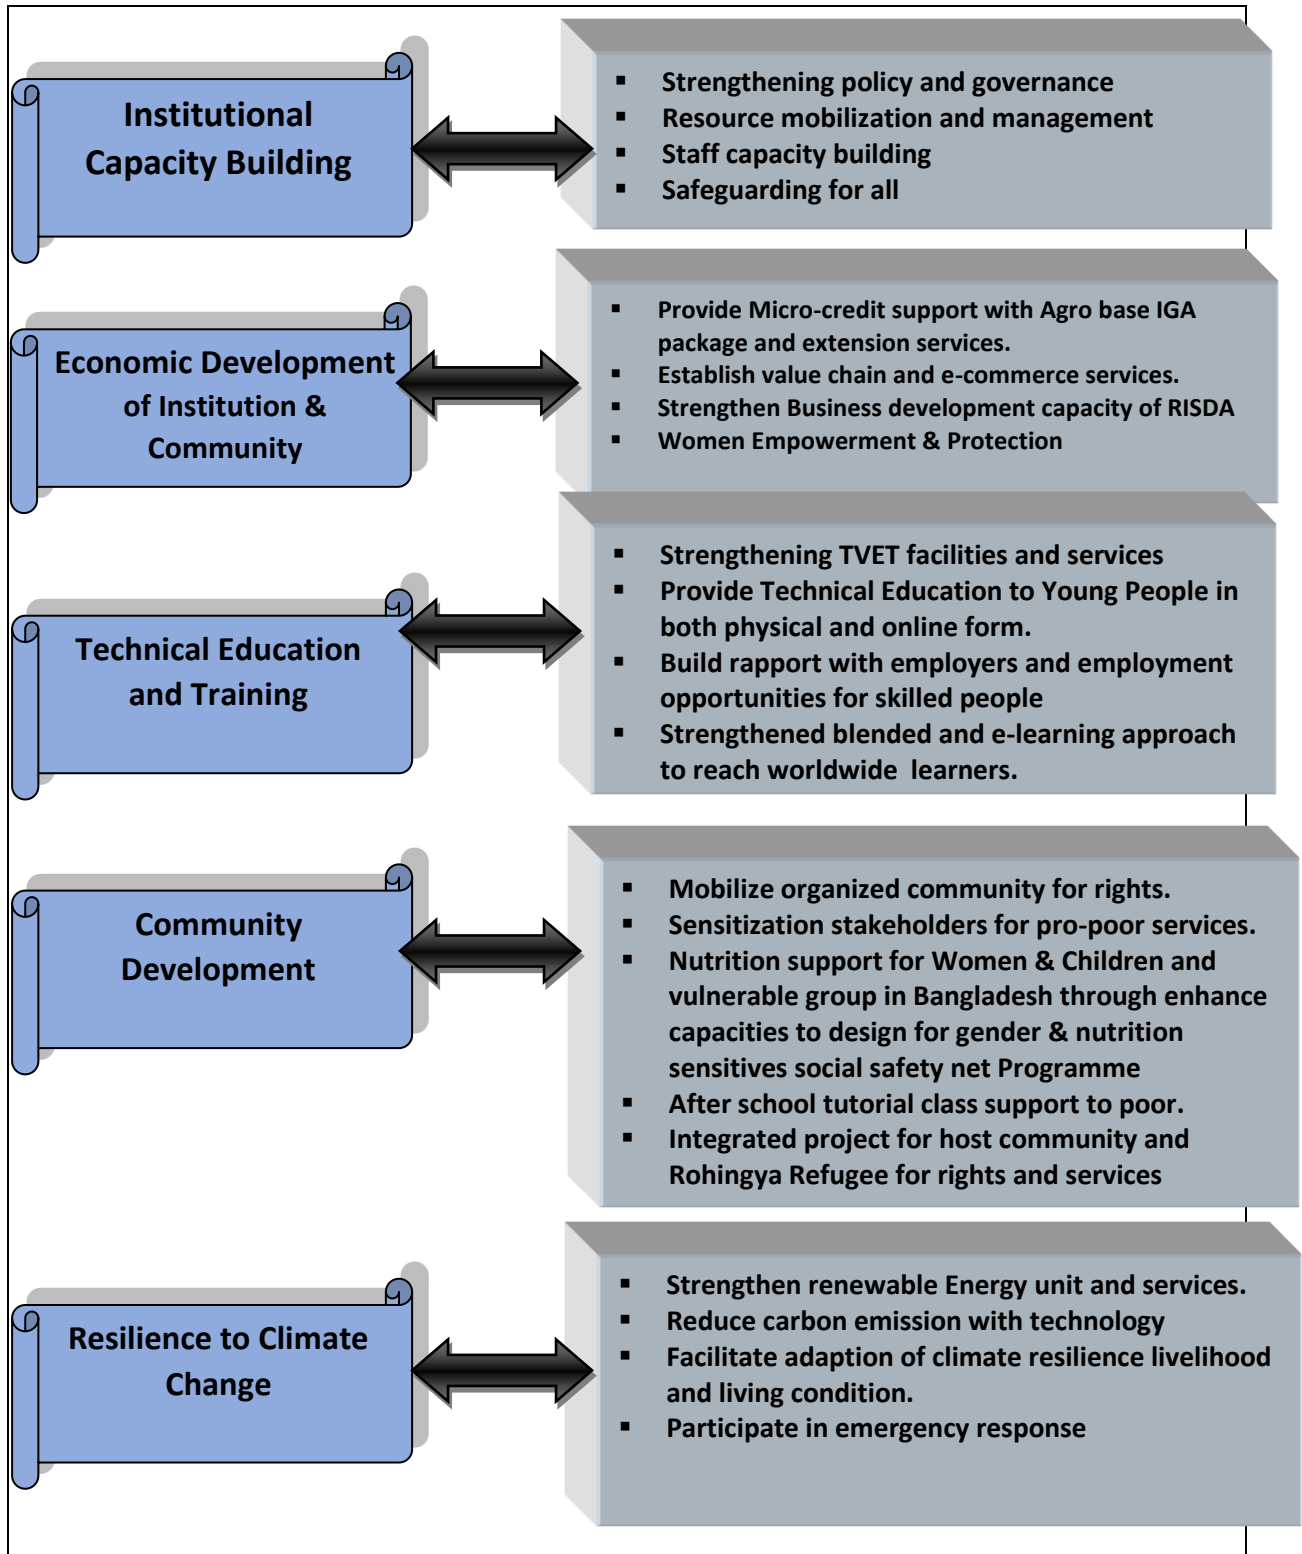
Institutional Capacity Building

- Strengthening policy and governance
- Resource mobilization and management
- Staff capacity building
- Safeguarding for all

Economic Development of Institution & Community

- Provide Micro-credit support with Agro base IGA package and extension services.
- Establish value chain and e-commerce services.
- Strengthen Business development capacity of RISDA
- Women Empowerment & Protection

Technical Education and Training

- Strengthening TVET facilities and services
- Provide Technical Education to Young People in both physical and online form.
- Build rapport with employers and employment opportunities for skilled people
- Strengthened blended and e-learning approach to reach worldwide learners.

Community Development

- Mobilize organized community for rights.
- Sensitization stakeholders for pro-poor services.
- Nutrition support for Women & Children and vulnerable group in Bangladesh through enhance capacities to design for gender & nutrition sensitives social safety net Programme
- After school tutorial class support to poor.
- Integrated project for host community and Rohingya Refugee for rights and services

Resilience to Climate Change

- Strengthen renewable Energy unit and services.
- Reduce carbon emission with technology
- Facilitate adaption of climate resilience livelihood and living condition.
- Participate in emergency response